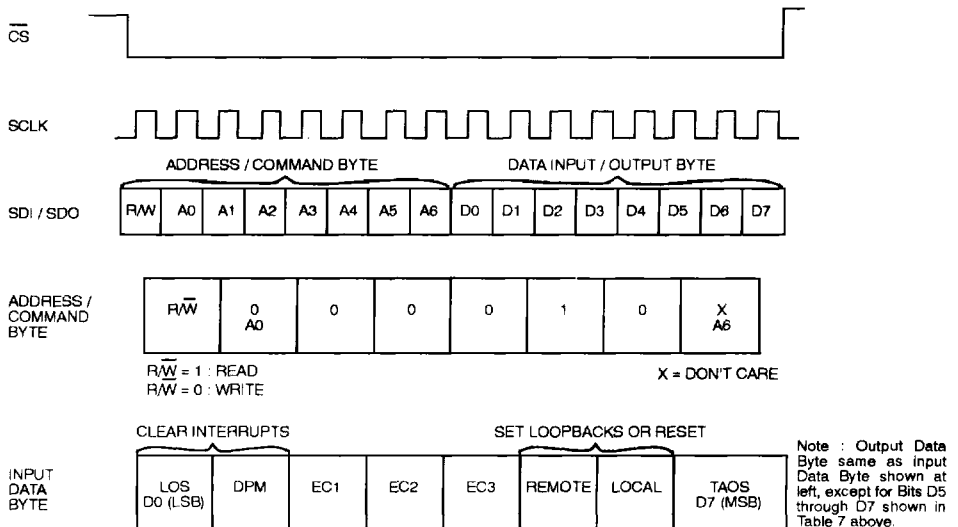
$\overline{CS}$

SCLK

ADDRESS / COMMAND BYTE

DATA INPUT / OUTPUT BYTE

SDI / SDO

| R/W | A0 | A1 | A2 | A3 | A4 | A5 | A6 | D0 | D1 | D2 | D3 | D4 | D5 | D6 | D7 |
|---|---|---|---|---|---|---|---|---|---|---|---|---|---|---|---|

ADDRESS / COMMAND BYTE

| $R/\overline{W}$ | 0 A0 | 0 | 0 | 0 | 1 | 0 | X A6 |
|---|---|---|---|---|---|---|---|

$R/\overline{W}$ = 1 : READ
$R/\overline{W}$ = 0 : WRITE

X = DON'T CARE

CLEAR INTERRUPTS

SET LOOPBACKS OR RESET

INPUT DATA BYTE

| LOS D0 (LSB) | DPM | EC1 | EC2 | EC3 | REMOTE | LOCAL | TAOS D7 (MSB) |
|---|---|---|---|---|---|---|---|

Note : Output Data Byte same as input Data Byte shown at left, except for Bits D5 through D7 shown in Table 7 above.